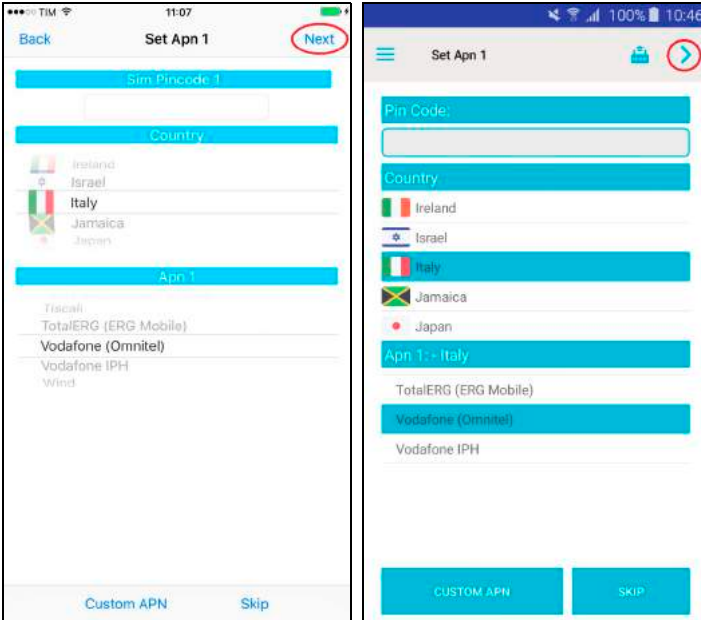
TIM 11:07

Back Set Apn 1 Next

Sim Pincode 1

Country

Ireland
Israel
Italy
Jamaica
Japan

Apn 1

Tiscali
TotalERG (ERG Mobile)
Vodafone (Omnitel)
Vodafone IPH
Wind

Custom APN Skip

100% 10:46

Set Apn 1

Pin Code:

Country

Ireland
Israel
Italy
Jamaica
Japan

Apn 1: - Italy

TotalERG (ERG Mobile)
Vodafone (Omnitel)
Vodafone IPH

CUSTOM APN SKIP